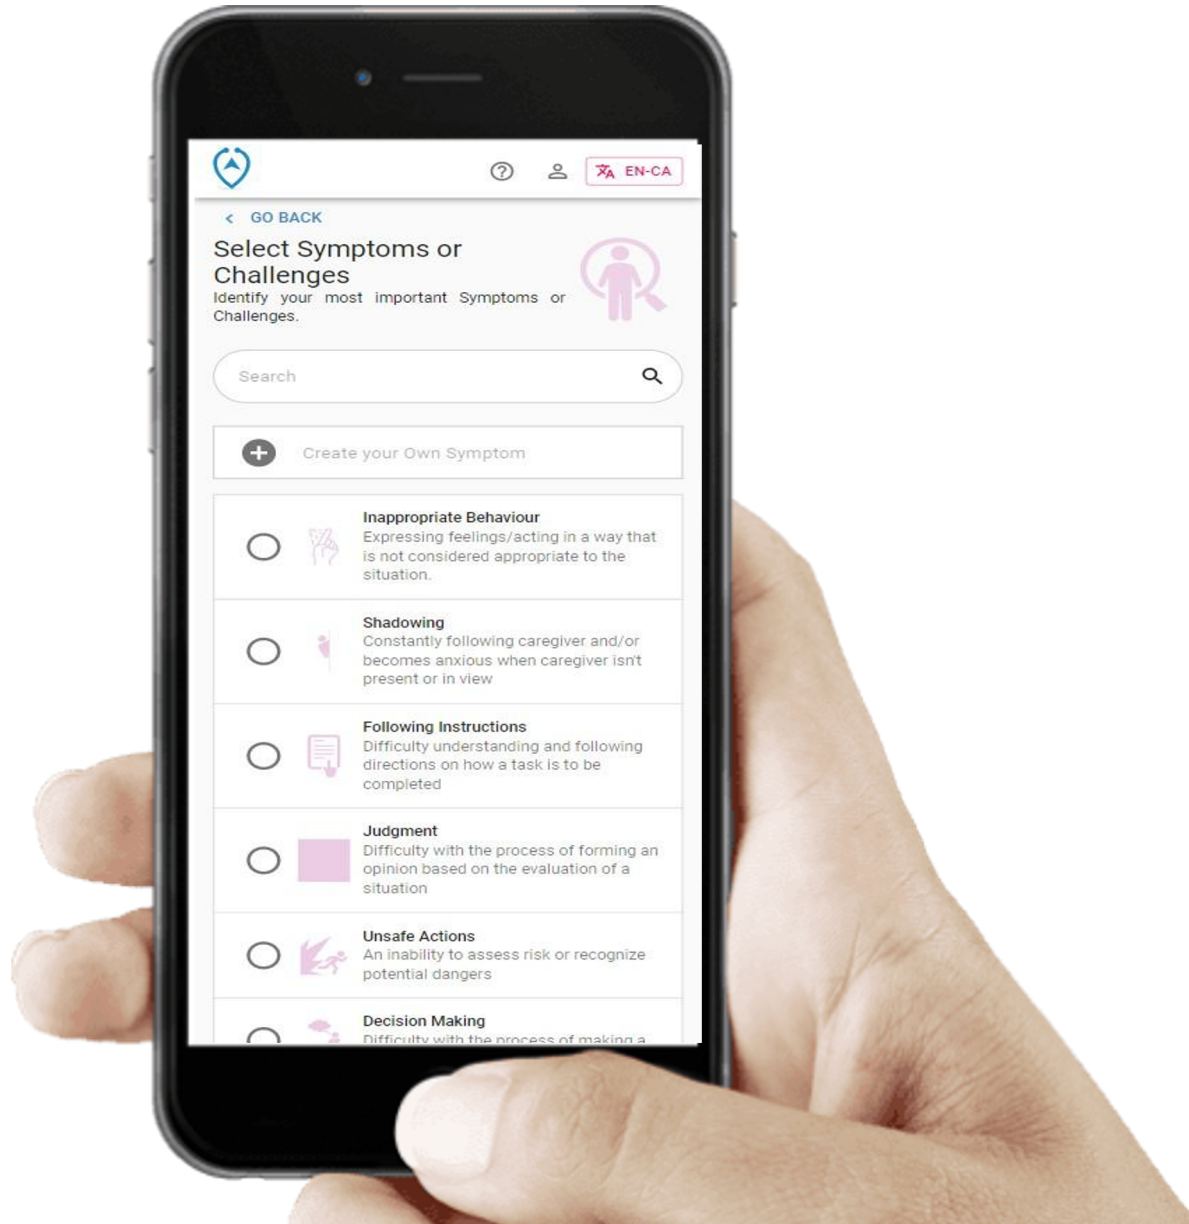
EN-CA

< GO BACK

Select Symptoms or Challenges

Identify your most important Symptoms or Challenges.

Search

Create your Own Symptom

Inappropriate Behaviour
Expressing feelings/acting in a way that is not considered appropriate to the situation.

Shadowing
Constantly following caregiver and/or becomes anxious when caregiver isn't present or in view

Following Instructions
Difficulty understanding and following directions on how a task is to be completed

Judgment
Difficulty with the process of forming an opinion based on the evaluation of a situation

Unsafe Actions
An inability to assess risk or recognize potential dangers

Decision Making
Difficulty with the process of making a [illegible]